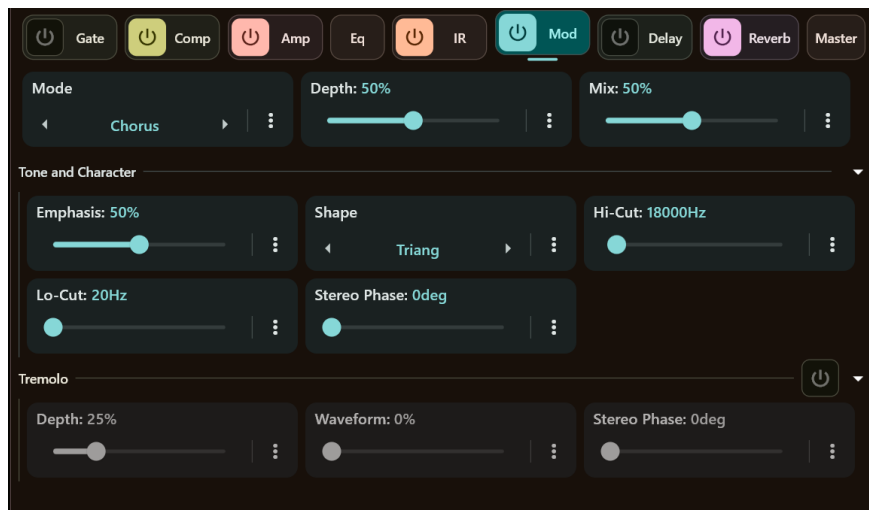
Gate Comp Amp Eq IR Mod Delay Reverb Master

Mode
Chorus

Depth: 50%

Mix: 50%

Tone and Character

Emphasis: 50%

Shape
Triang

Hi-Cut: 18000Hz

Lo-Cut: 20Hz

Stereo Phase: 0deg

Tremolo

Depth: 25%

Waveform: 0%

Stereo Phase: 0deg